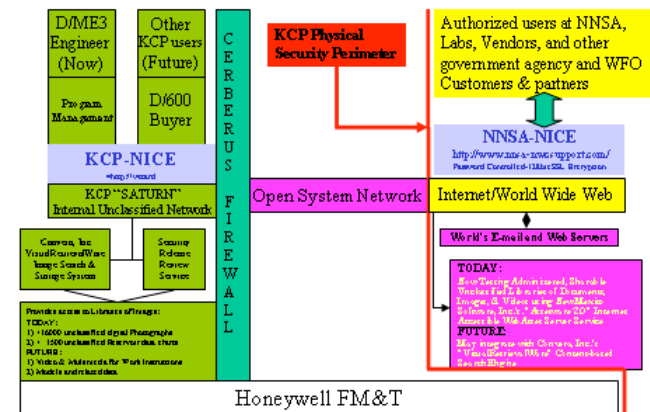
D/ME3 Engineer (Now)

Other KCP users (Future)

Program Management

D/600 Buyer

KCP-NICE

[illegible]

KCP "SATURN" Internal Unclassified Network

Convera, Inc VisualRetrievalWare Image Search & Storage System

Security Release Review Service

Provides access to Libraries of Images:
TODAY:
1) ~16000 unclassified digital Photographs
2) ~1500 unclassified Retrievalware charts
FUTURE:
1) Video & Multimedia for Work Instructions
2) Models and simulations

C E R B E R U S F I R E W A L L

KCP Physical Security Perimeter

Open System Network

Authorized users at NNSA, Labs, Vendors, and other government agency and WFO Customers & partners

NNSA-NICE

http://www.nnsa-nicesupport.com/
Password Controlled–128bit SSL Encryption

Internet/World Wide Web

World's E-mail and Web Servers

TODAY:
Host Testing Administered, Shareable Unclassified Libraries of Documents, Images, & Videos using NextMedia Software, Inc.'s "Access to 2D" Internet Accessible Web Asset Server Service

FUTURE:
May integrate with Convera, Inc.'s "VisualRetrievalWare" Content-based Search Engine

Honeywell FM&T